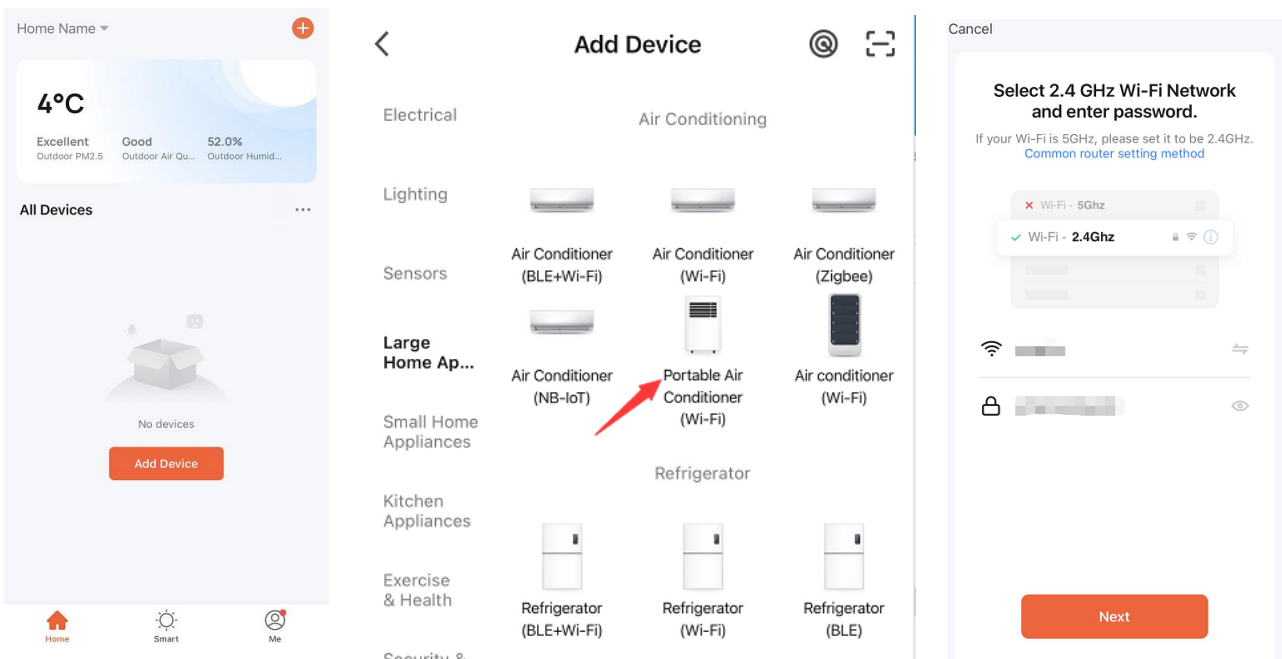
Home Name

4°C

Excellent
Outdoor PM2.5

Good
Outdoor Air Qu...

52.0%
Outdoor Humid...

All Devices ···

No devices

Add Device

Home Smart Me

Add Device

Electrical

Lighting

Sensors

Large Home Ap...

Small Home Appliances

Kitchen Appliances

Exercise & Health

Security &

Air Conditioning

Air Conditioner (BLE+Wi-Fi)

Air Conditioner (Wi-Fi)

Air Conditioner (Zigbee)

Air Conditioner (NB-IoT)

Portable Air Conditioner (Wi-Fi)

Air conditioner (Wi-Fi)

Refrigerator

Refrigerator (BLE+Wi-Fi)

Refrigerator (Wi-Fi)

Refrigerator (BLE)

Cancel

Select 2.4 GHz Wi-Fi Network and enter password.

If your Wi-Fi is 5GHz, please set it to be 2.4GHz.
Common router setting method

Wi-Fi - 5Ghz

Wi-Fi - 2.4Ghz

Next